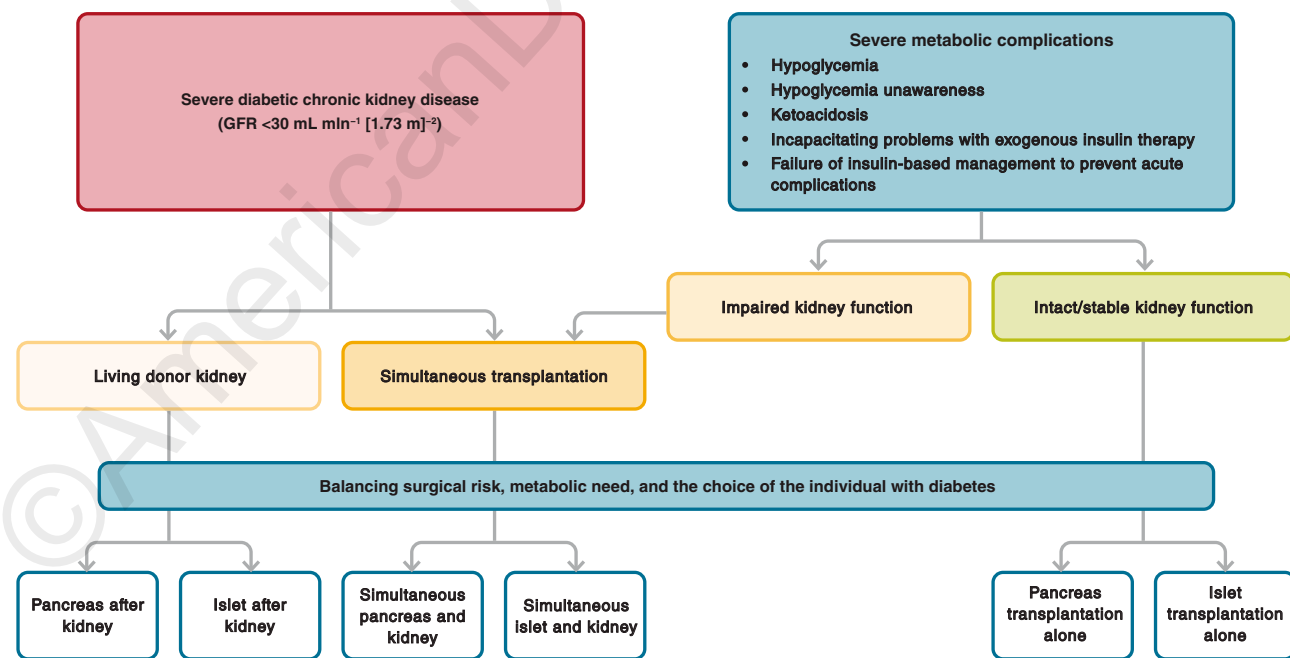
Severe diabetic chronic kidney disease
(GFR <30 mL min$^{-1}$ [1.73 m]$^{-2}$)

Severe metabolic complications
- Hypoglycemia
- Hypoglycemia unawareness
- Ketoacidosis
- Incapacitating problems with exogenous insulin therapy
- Failure of insulin-based management to prevent acute complications

Impaired kidney function

Intact/stable kidney function

Living donor kidney

Simultaneous transplantation

Balancing surgical risk, metabolic need, and the choice of the individual with diabetes

Pancreas after kidney

Islet after kidney

Simultaneous pancreas and kidney

Simultaneous islet and kidney

Pancreas transplantation alone

Islet transplantation alone

©AmericanD